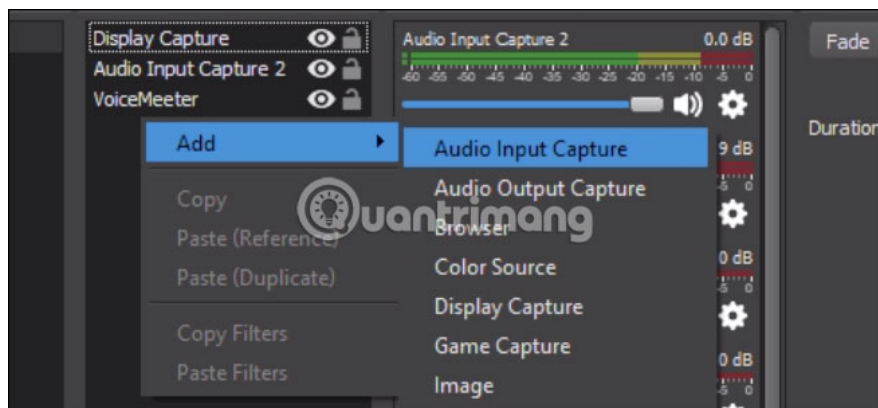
Display Capture
Audio Input Capture 2
VoiceMeeter

Audio Input Capture 2 0.0 dB
-60 -55 -50 -45 -40 -35 -30 -25 -20 -15 -10 -5 0

Fade

Duration

Add

Copy
Paste (Reference)
Paste (Duplicate)

Copy Filters
Paste Filters

Audio Input Capture
Audio Output Capture
Browser
Color Source
Display Capture
Game Capture
Image

9 dB
-5 0
0 dB
-5 0
0 dB
-5 0

Quantrimang